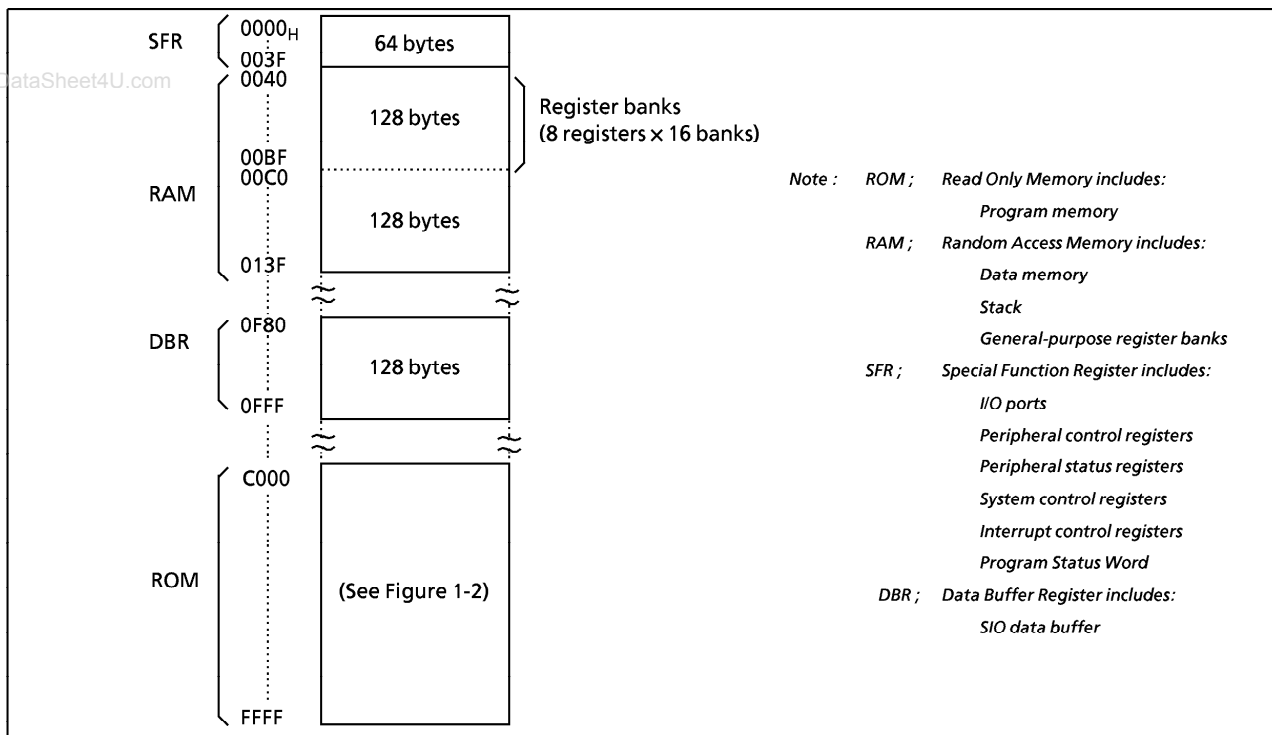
SFR $0000_H$ 003F 64 bytes

DataSheet4U.com

RAM 0040 00BF 00C0 013F

128 bytes

Register banks (8 registers × 16 banks)

128 bytes

DBR 0F80 0FFF 128 bytes

ROM C000 FFFF (See Figure 1-2)

Note : ROM ; Read Only Memory includes:
Program memory
RAM ; Random Access Memory includes:
Data memory
Stack
General-purpose register banks
SFR ; Special Function Register includes:
I/O ports
Peripheral control registers
Peripheral status registers
System control registers
Interrupt control registers
Program Status Word
DBR ; Data Buffer Register includes:
SIO data buffer